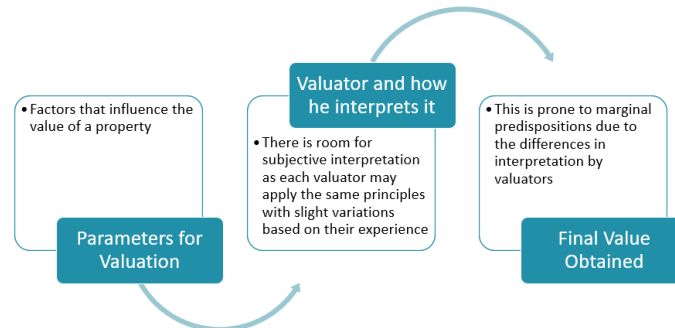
• Factors that influence the value of a property

Parameters for Valuation

Valuator and how he interprets it

• There is room for subjective interpretation as each valuator may apply the same principles with slight variations based on their experience

• This is prone to marginal predispositions due to the differences in interpretation by valuators

Final Value Obtained